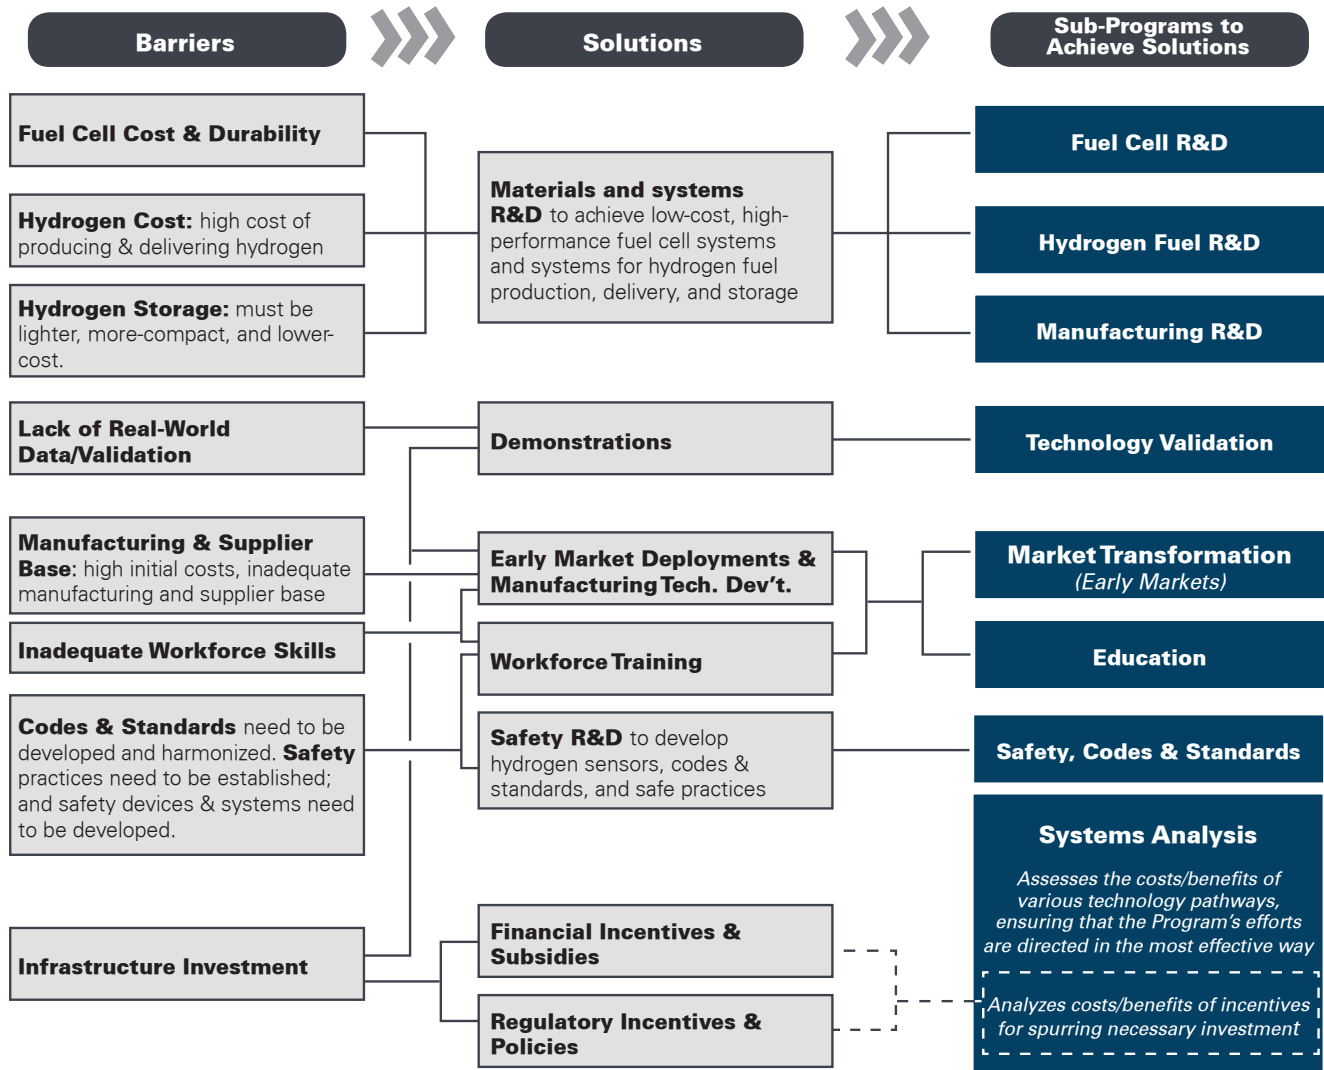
Barriers

Solutions

Sub-Programs to Achieve Solutions

Fuel Cell Cost & Durability

Hydrogen Cost: high cost of producing & delivering hydrogen

Hydrogen Storage: must be lighter, more-compact, and lower-cost.

Materials and systems R&D to achieve low-cost, high-performance fuel cell systems and systems for hydrogen fuel production, delivery, and storage

Fuel Cell R&D

Hydrogen Fuel R&D

Manufacturing R&D

Lack of Real-World Data/Validation

Demonstrations

Technology Validation

Manufacturing & Supplier Base: high initial costs, inadequate manufacturing and supplier base

Early Market Deployments & Manufacturing Tech. Dev't.

Market Transformation (Early Markets)

Inadequate Workforce Skills

Workforce Training

Education

Codes & Standards need to be developed and harmonized. Safety practices need to be established; and safety devices & systems need to be developed.

Safety R&D to develop hydrogen sensors, codes & standards, and safe practices

Safety, Codes & Standards

Systems Analysis

Assesses the costs/benefits of various technology pathways, ensuring that the Program's efforts are directed in the most effective way

Infrastructure Investment

Financial Incentives & Subsidies

Regulatory Incentives & Policies

Analyzes costs/benefits of incentives for spurring necessary investment